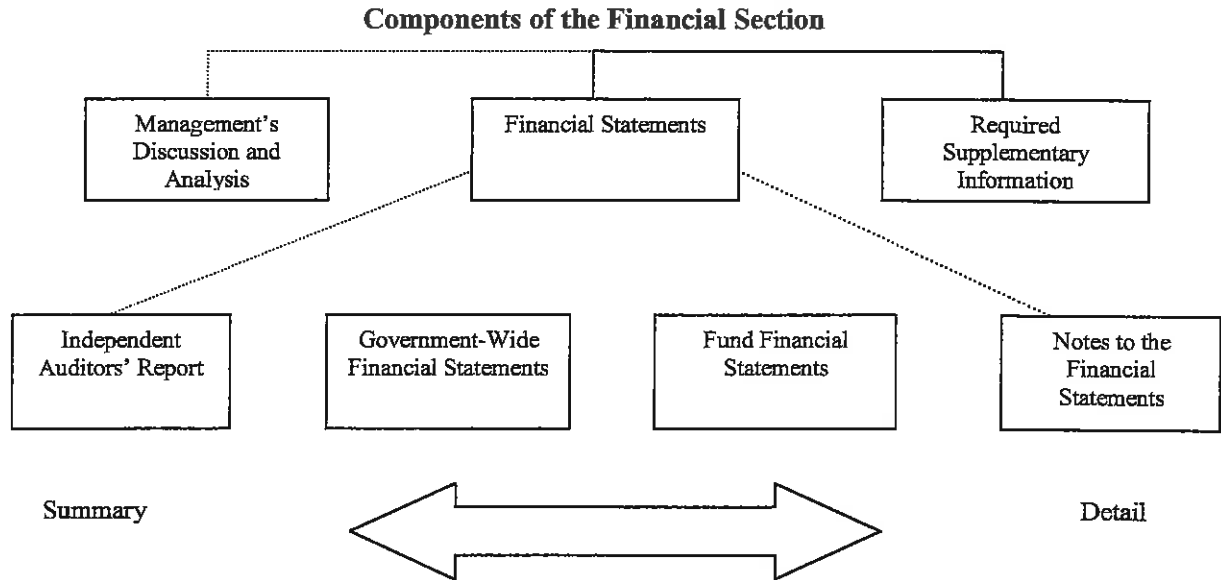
Components of the Financial Section

Management's Discussion and Analysis

Financial Statements

Required Supplementary Information

Independent Auditors' Report

Government-Wide Financial Statements

Fund Financial Statements

Notes to the Financial Statements

Summary

Detail